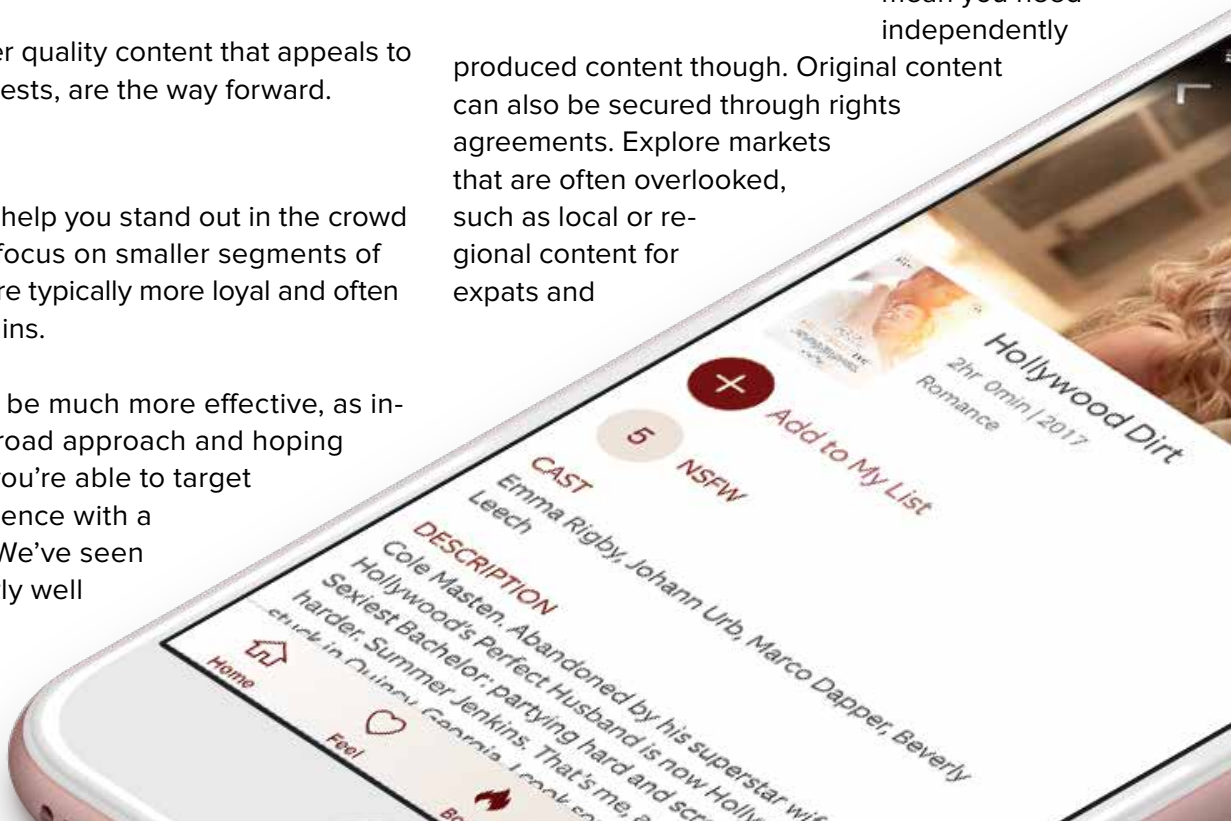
er quality content that appeals to
ests, are the way forward.

help you stand out in the crowd
focus on smaller segments of
re typically more loyal and often
ins.

be much more effective, as in-
road approach and hoping
ou're able to target
ence with a
We've seen
ly well

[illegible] mean you need independently produced content though. Original content can also be secured through rights agreements. Explore markets that are often overlooked, such as local or regional content for expats and

Hollywood Dirt
2hr 0min | 2017
Romance

Add to My List

5

NSFW

CAST
Emma Rigby, Johann Urb, Marco Dapper, Beverly Leech

DESCRIPTION
Cole Masten. Abandoned by his superstar wif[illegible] Hollywood's Perfect Husband is now Holly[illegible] Sexiest Bachelor; partying hard and scr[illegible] harder. Summer Jenkins. That's me, a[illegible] stuck in Quincy, Georgia. I look so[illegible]

Home
Feel
Bo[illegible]